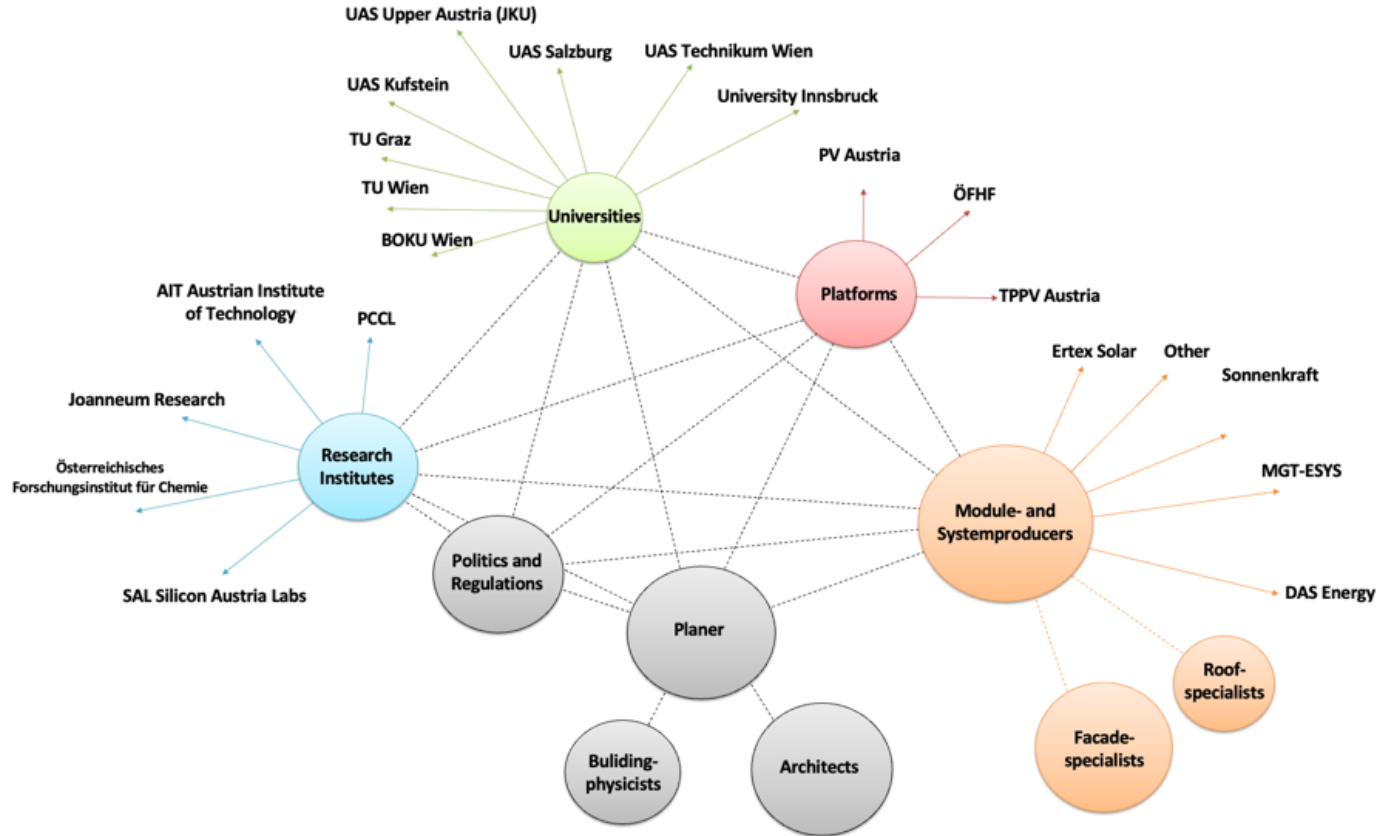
UAS Upper Austria (JKU)

UAS Salzburg

UAS Technikum Wien

UAS Kufstein

University Innsbruck

TU Graz

TU Wien

BOKU Wien

Universities

PV Austria

ÖFHF

Platforms

TPPV Austria

AIT Austrian Institute of Technology

PCCL

Joanneum Research

Österreichisches Forschungsinstitut für Chemie

Research Institutes

SAL Silicon Austria Labs

Ertex Solar

Other

Sonnenkraft

MGT-ESYS

Module- and Systemproducers

DAS Energy

Politics and Regulations

Planer

Roof-specialists

Facade-specialists

Buliding-physicists

Architects